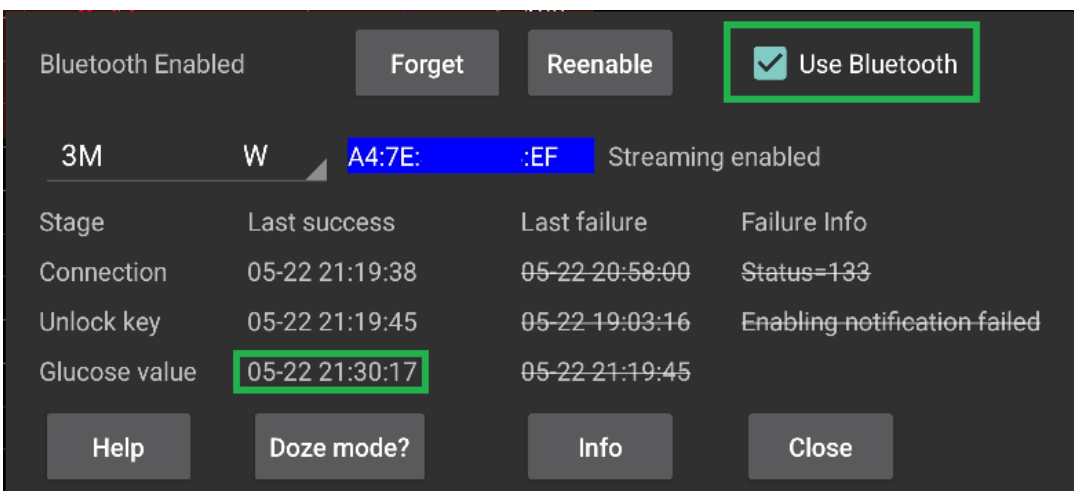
Bluetooth Enabled

Forget

Reenable

Use Bluetooth

3M W

A4:7E: :EF

Streaming enabled

| Stage | Last success | Last failure | Failure Info |
|---|---|---|---|
| Connection | 05-22 21:19:38 | ~~05-22 20:58:00~~ | ~~Status=133~~ |
| Unlock key | 05-22 21:19:45 | ~~05-22 19:03:16~~ | ~~Enabling notification failed~~ |
| Glucose value | 05-22 21:30:17 | ~~05-22 21:19:45~~ | |

Help

Doze mode?

Info

Close